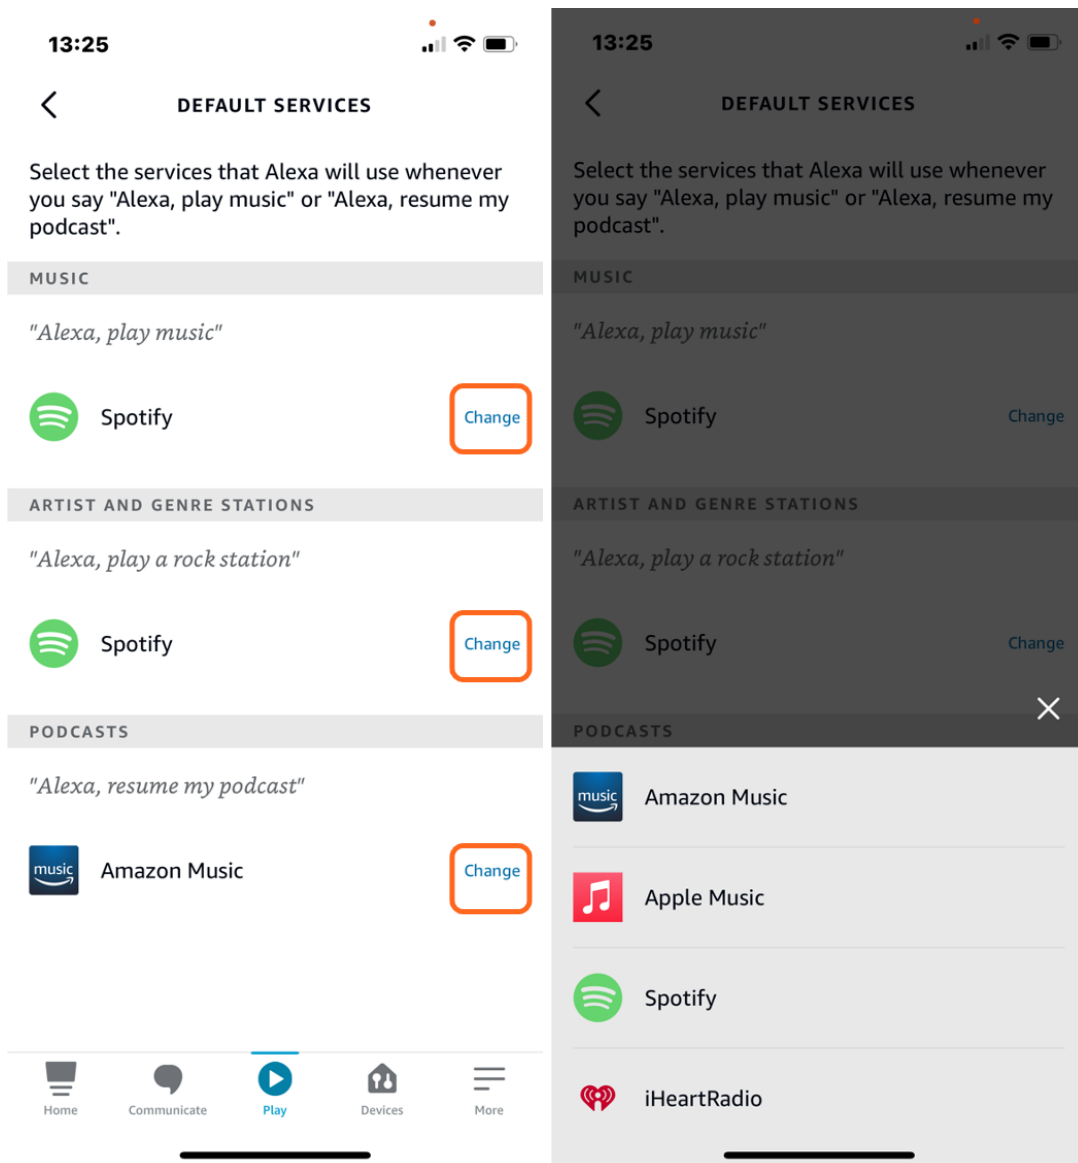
13:25

DEFAULT SERVICES

Select the services that Alexa will use whenever you say "Alexa, play music" or "Alexa, resume my podcast".

MUSIC

"Alexa, play music"

Spotify Change

ARTIST AND GENRE STATIONS

"Alexa, play a rock station"

Spotify Change

PODCASTS

"Alexa, resume my podcast"

music Amazon Music Change

Home Communicate Play Devices More

13:25

DEFAULT SERVICES

Select the services that Alexa will use whenever you say "Alexa, play music" or "Alexa, resume my podcast".

MUSIC

"Alexa, play music"

Spotify Change

ARTIST AND GENRE STATIONS

"Alexa, play a rock station"

Spotify Change

PODCASTS

music Amazon Music

Apple Music

Spotify

iHeartRadio